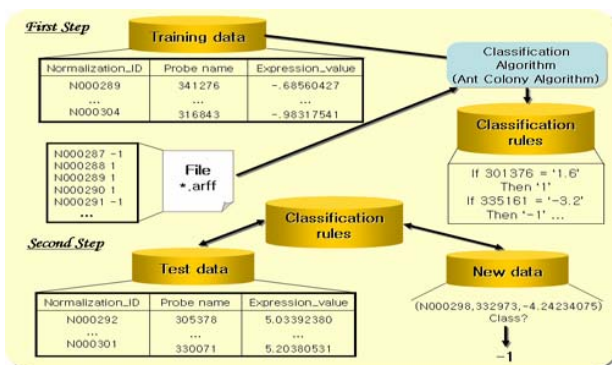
First Step

Training data

| Normalization_ID | Probe name | Expression_value |
|---|---|---|
| N000289 | 341276 | -.68560427 |
| ... | ... | ... |
| N000304 | 316843 | -.98317541 |

Classification Algorithm (Ant Colony Algorithm)

Classification rules

If 301376 = '1.6' Then '1' If 335161 = '-3.2' Then '-1' ...

N000287 -1
N000288 1
N000289 1
N000290 1
N000291 -1
...

File
*.arff

Classification rules

Second Step

Test data

| Normalization_ID | Probe name | Expression_value |
|---|---|---|
| N000292 | 305378 | 5.03392380 |
| ... | ... | ... |
| N000301 | 330071 | 5.20380531 |

New data

(N000298,332973,-4.24234075)
Class?

-1